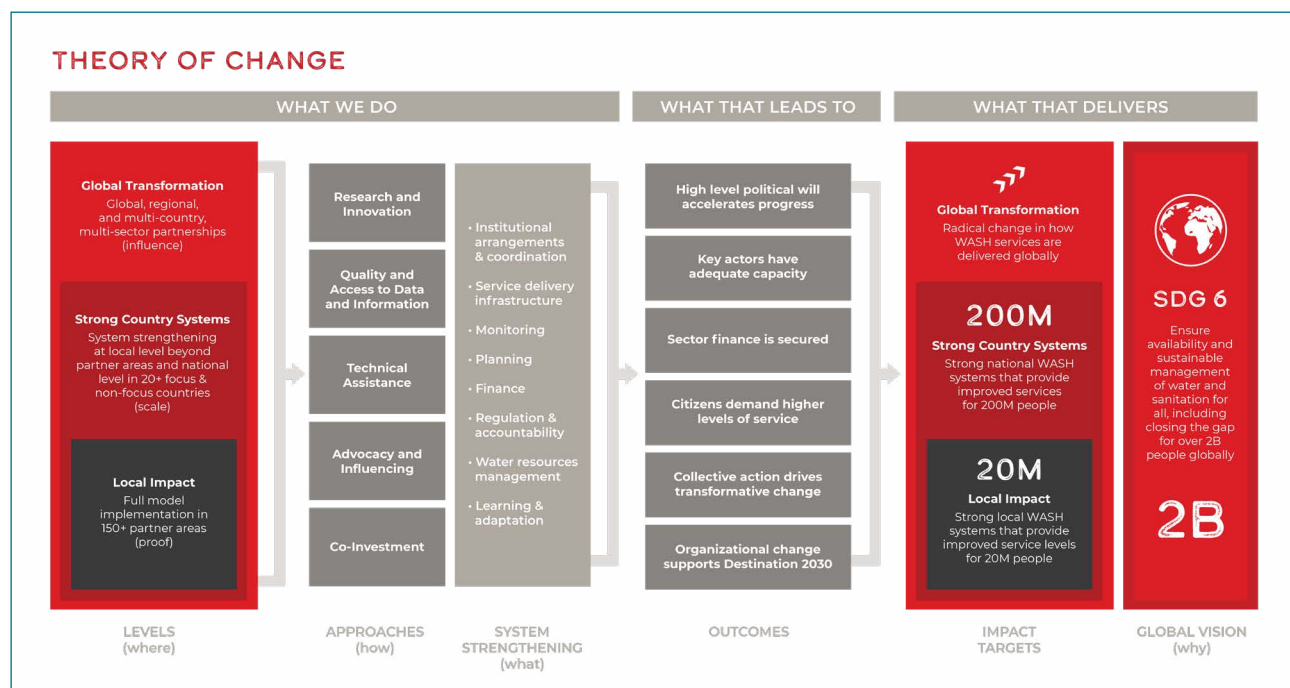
THEORY OF CHANGE

WHAT WE DO

WHAT THAT LEADS TO

WHAT THAT DELIVERS

Global Transformation
Global, regional, and multi-country, multi-sector partnerships (influence)

Strong Country Systems
System strengthening at local level beyond partner areas and national level in 20+ focus & non-focus countries (scale)

Local Impact
Full model implementation in 150+ partner areas (proof)

Research and Innovation

Quality and Access to Data and Information

Technical Assistance

Advocacy and Influencing

Co-Investment

• Institutional arrangements & coordination
• Service delivery infrastructure
• Monitoring
• Planning
• Finance
• Regulation & accountability
• Water resources management
• Learning & adaptation

High level political will accelerates progress

Key actors have adequate capacity

Sector finance is secured

Citizens demand higher levels of service

Collective action drives transformative change

Organizational change supports Destination 2030

Global Transformation
Radical change in how WASH services are delivered globally

200M
Strong Country Systems
Strong national WASH systems that provide improved services for 200M people

20M
Local Impact
Strong local WASH systems that provide improved service levels for 20M people

SDG 6
Ensure availability and sustainable management of water and sanitation for all, including closing the gap for over 2B people globally

2B

LEVELS (where)

APPROACHES (how)

SYSTEM STRENGTHENING (what)

OUTCOMES

IMPACT TARGETS

GLOBAL VISION (why)